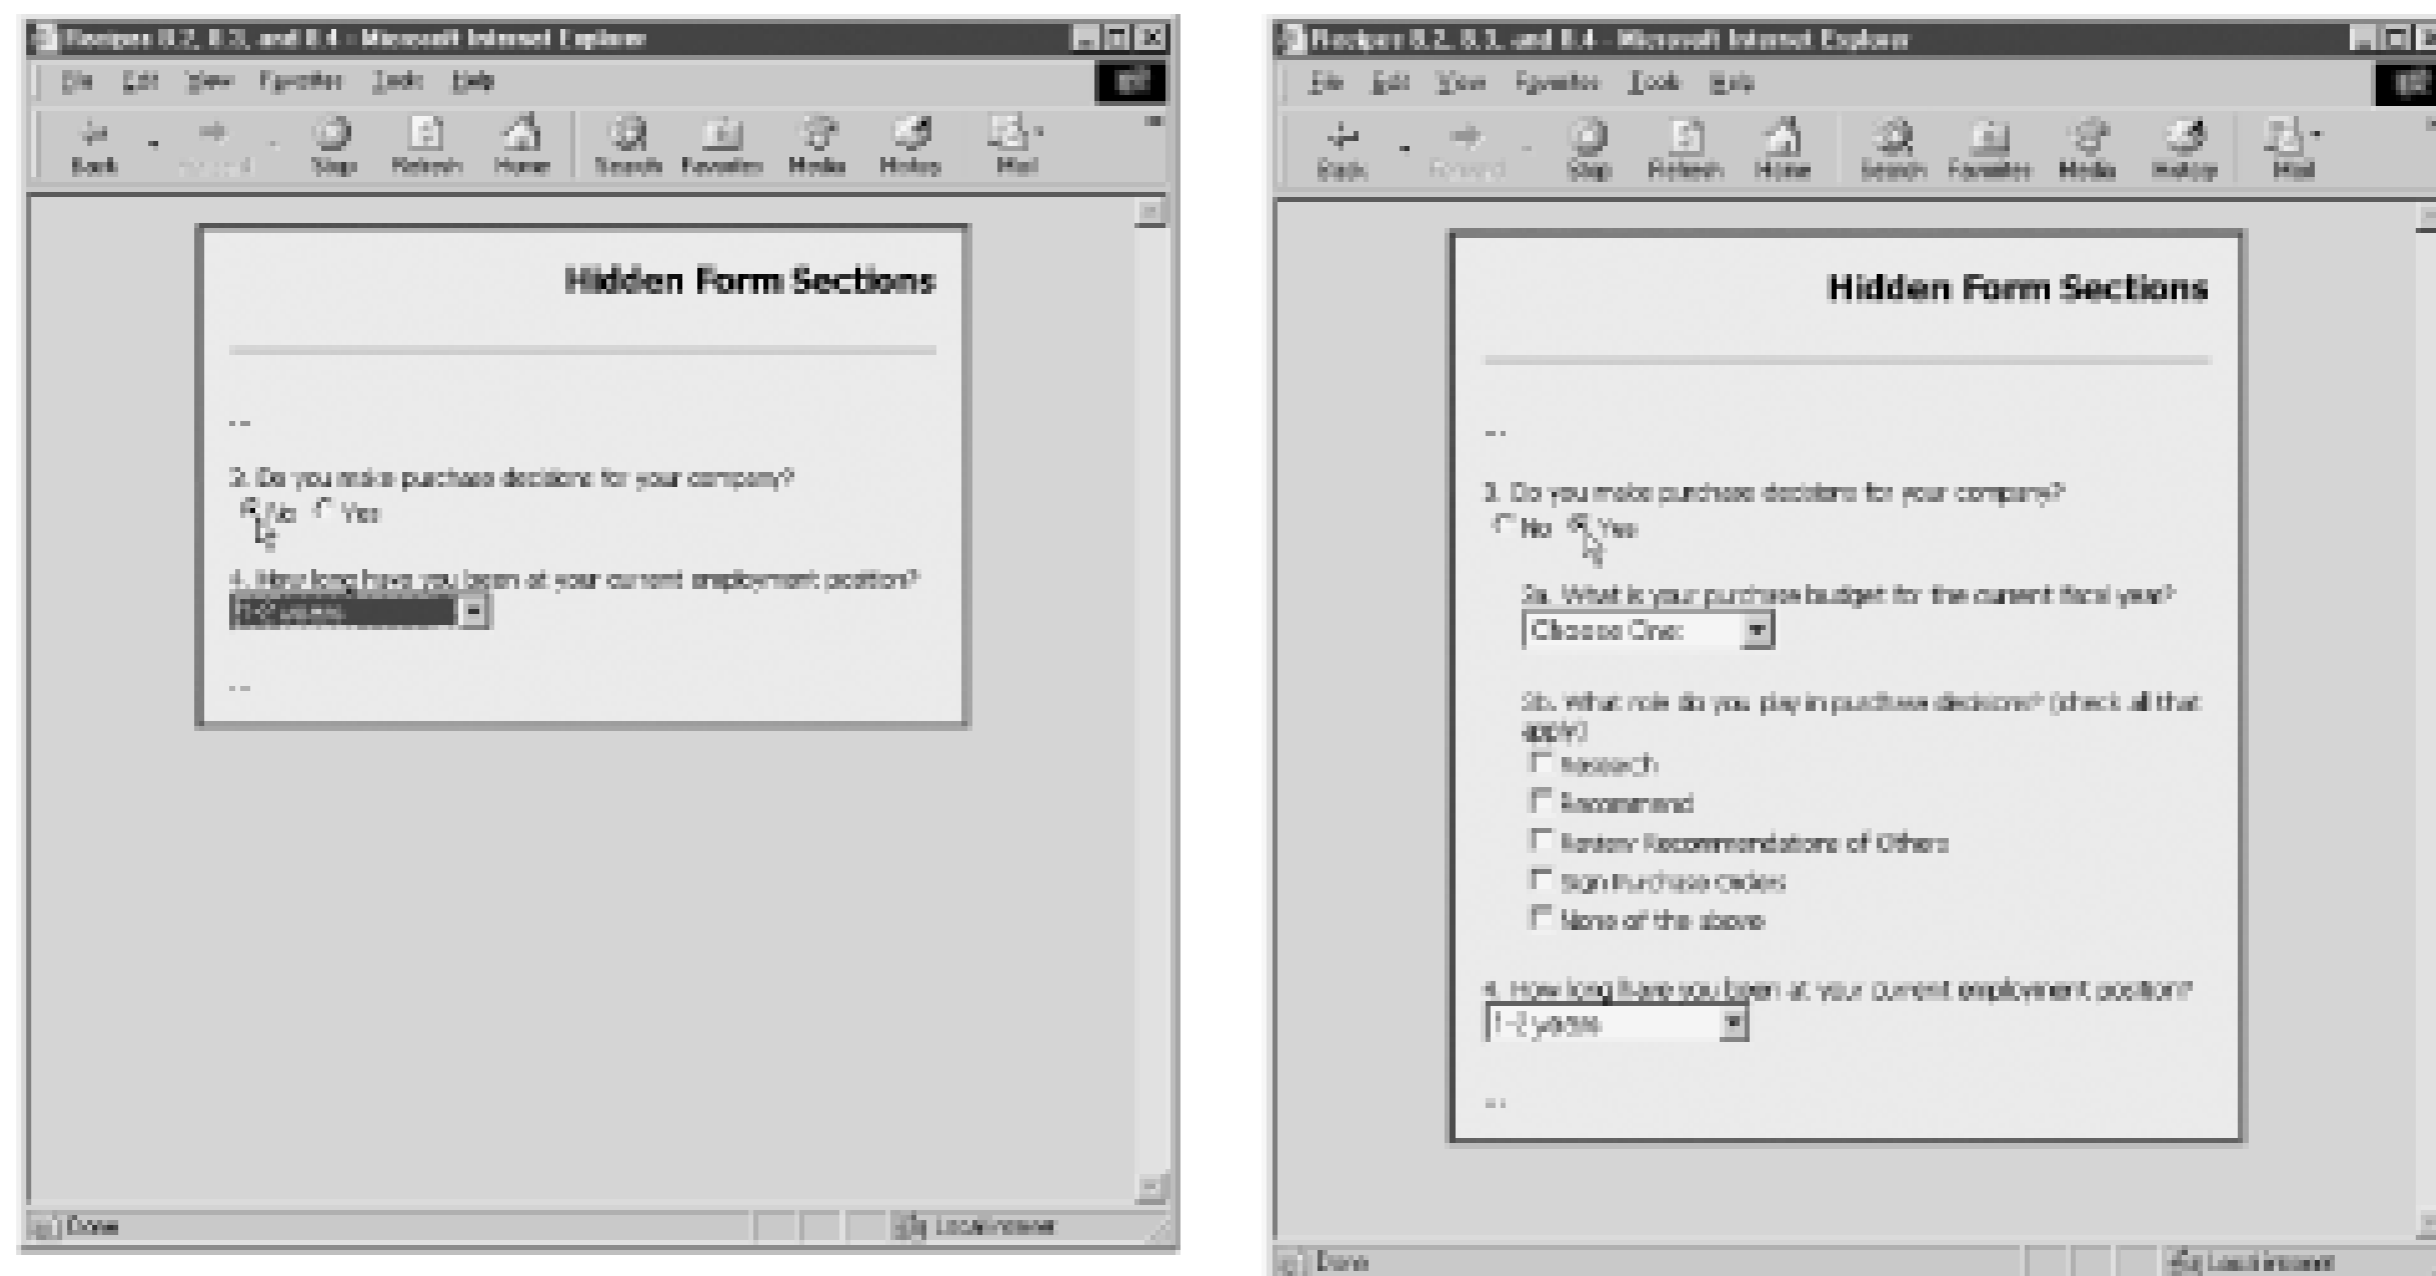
Recipes 8.2, 8.3, and 8.4 - Microsoft Internet Explorer

File Edit View Favorites Tools Help

Back Forward Stop Refresh Home Search Favorites Media History Mail

Hidden Form Sections

...

3. Do you make purchase decisions for your company?
No Yes

4. How long have you been at your current employment position?
1-2 years

...

Done Local intranet

Recipes 8.2, 8.3, and 8.4 - Microsoft Internet Explorer

File Edit View Favorites Tools Help

Back Forward Stop Refresh Home Search Favorites Media History Mail

Hidden Form Sections

...

3. Do you make purchase decisions for your company?
No Yes

3a. What is your purchase budget for the current fiscal year?
Choose One:

3b. What role do you play in purchase decisions? (check all that apply)
Research
Recommend
Review Recommendations of Others
Sign Purchase Orders
None of the above

4. How long have you been at your current employment position?
1-2 years

...

Done Local intranet